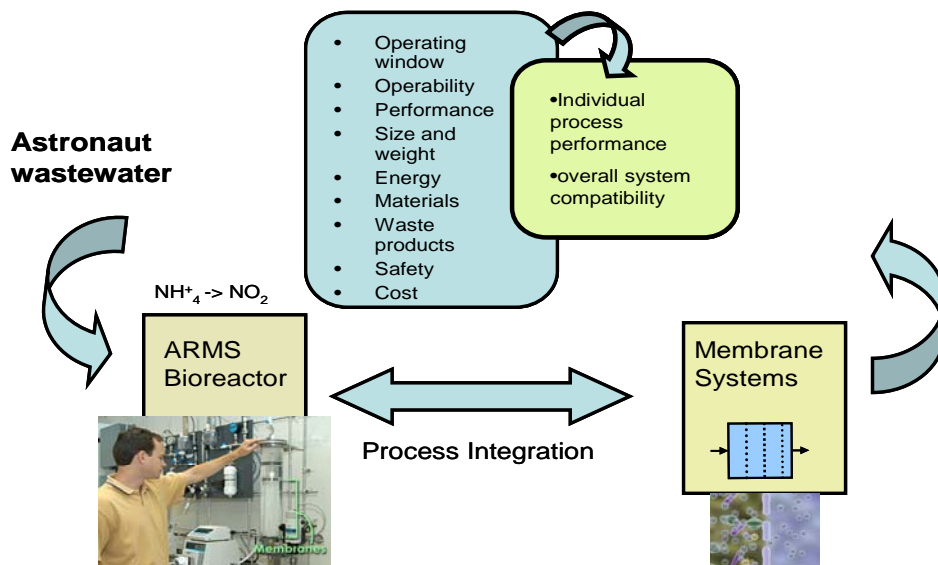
- Operating window
- Operability
- Performance
- Size and weight
- Energy
- Materials
- Waste products
- Safety
- Cost

•Individual process performance

•overall system compatibility

Astronaut wastewater

$NH^+_4$ -> $NO_2$

ARMS Bioreactor

Process Integration

Membrane Systems

Membranes